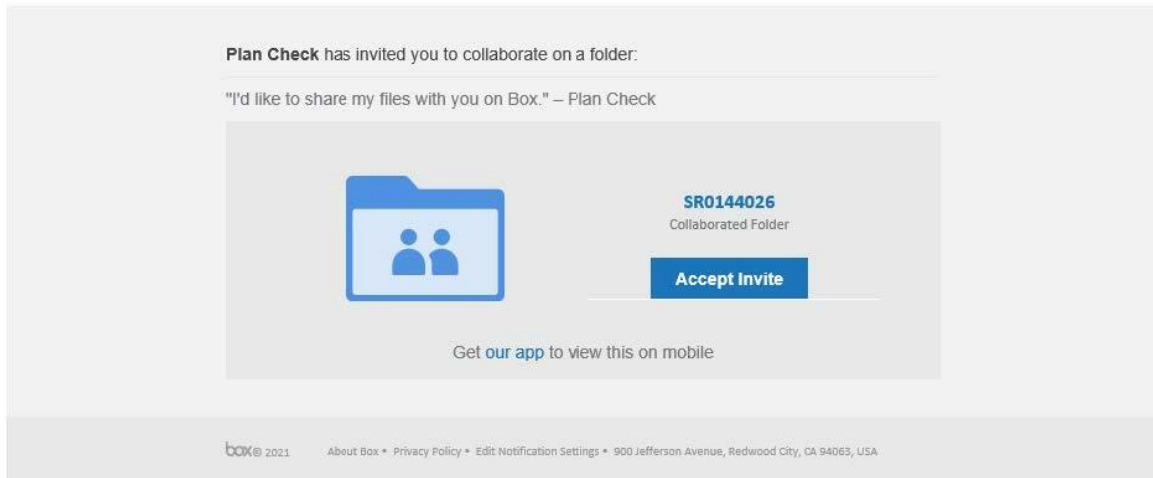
**Plan Check** has invited you to collaborate on a folder:

"I'd like to share my files with you on Box." – Plan Check

SR0144026

Collaborated Folder

Accept Invite

Get our app to view this on mobile

box © 2021 About Box • Privacy Policy • Edit Notification Settings • 900 Jefferson Avenue, Redwood City, CA 94063, USA